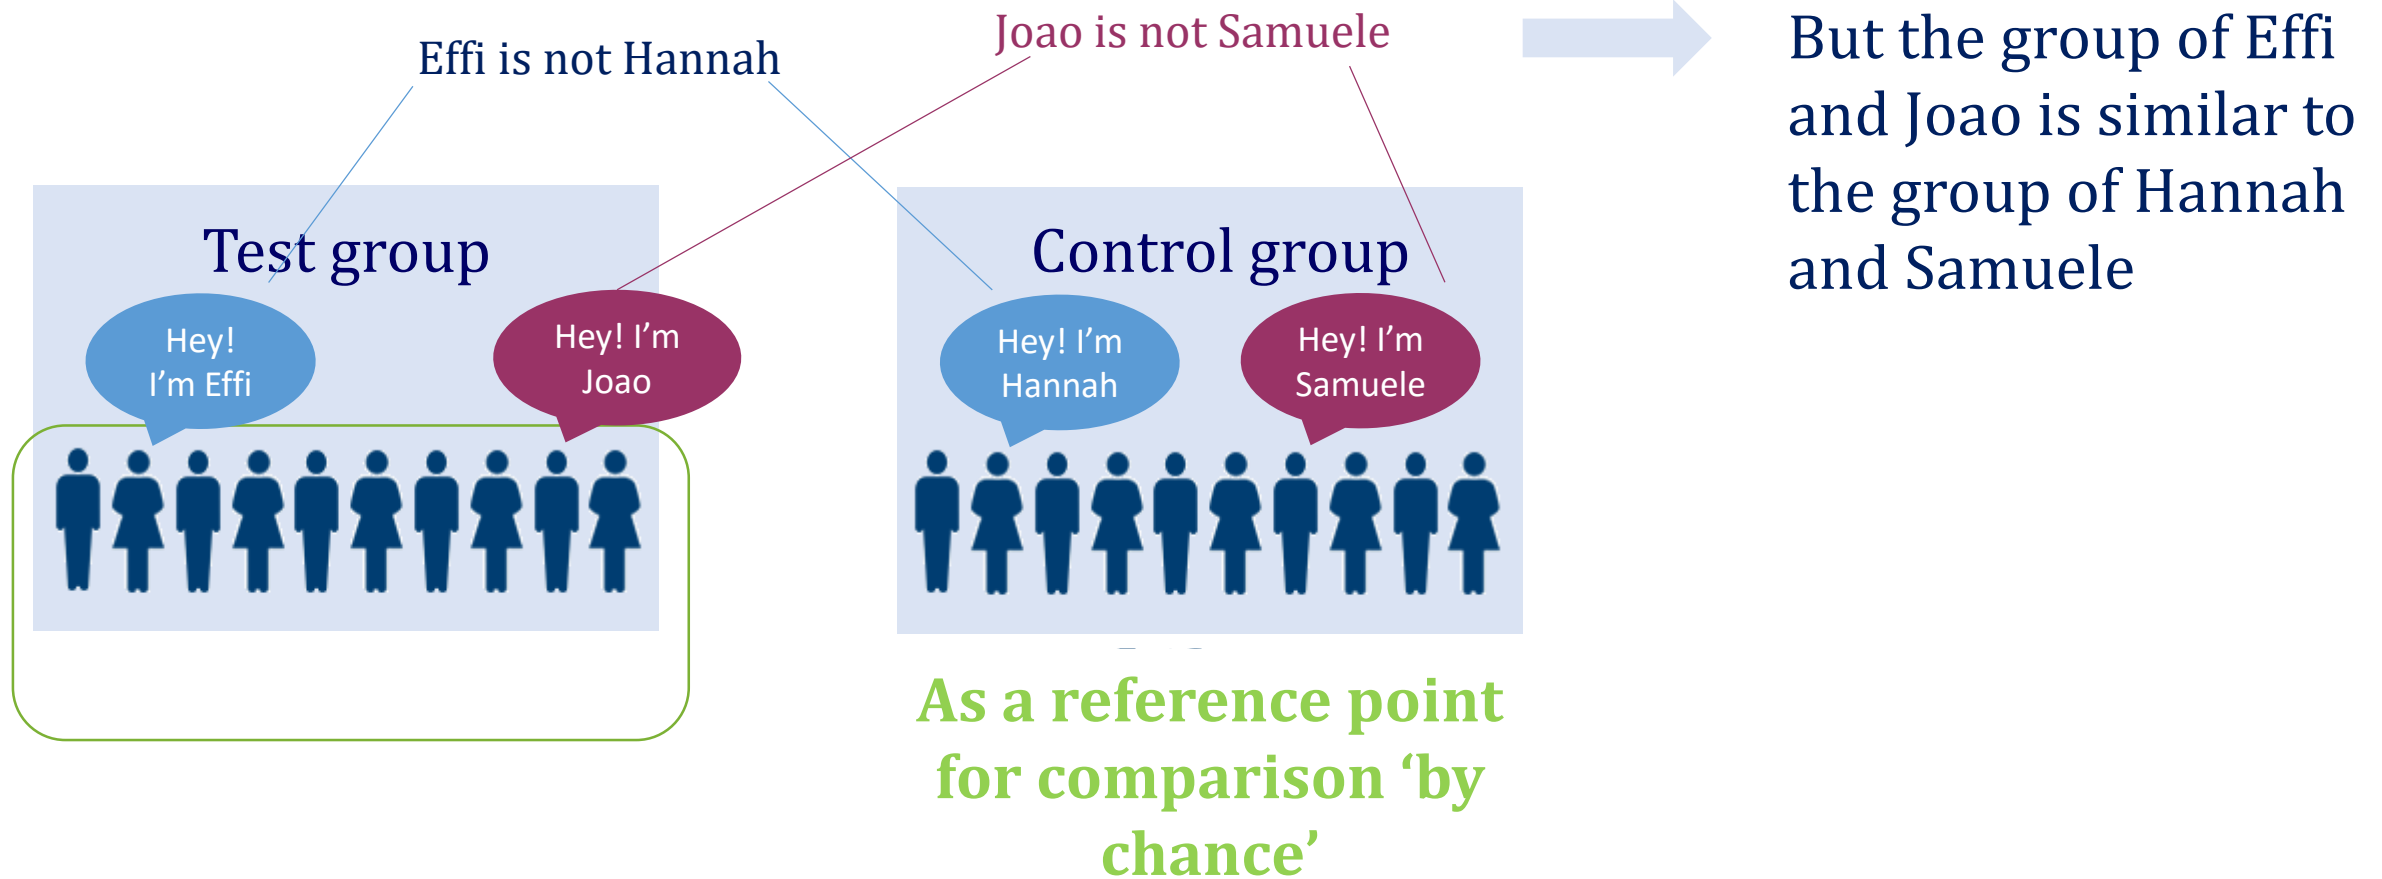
Effi is not Hannah

Joao is not Samuele

But the group of Effi and Joao is similar to the group of Hannah and Samuele

Test group

Hey! I’m Effi

Hey! I’m Joao

Control group

Hey! I’m Hannah

Hey! I’m Samuele

As a reference point for comparison ‘by chance’